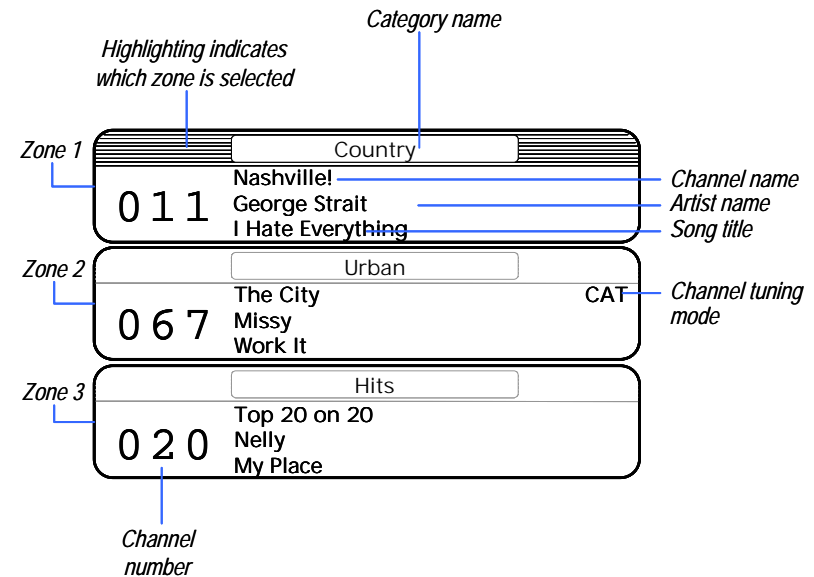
Category name

Highlighting indicates which zone is selected

Zone 1

Country

011

Nashville!
George Strait
I Hate Everything

Channel name
Artist name
Song title

Zone 2

Urban

067

The City
Missy
Work It

CAT

Channel tuning mode

Zone 3

Hits

020

Top 20 on 20
Nelly
My Place

Channel number